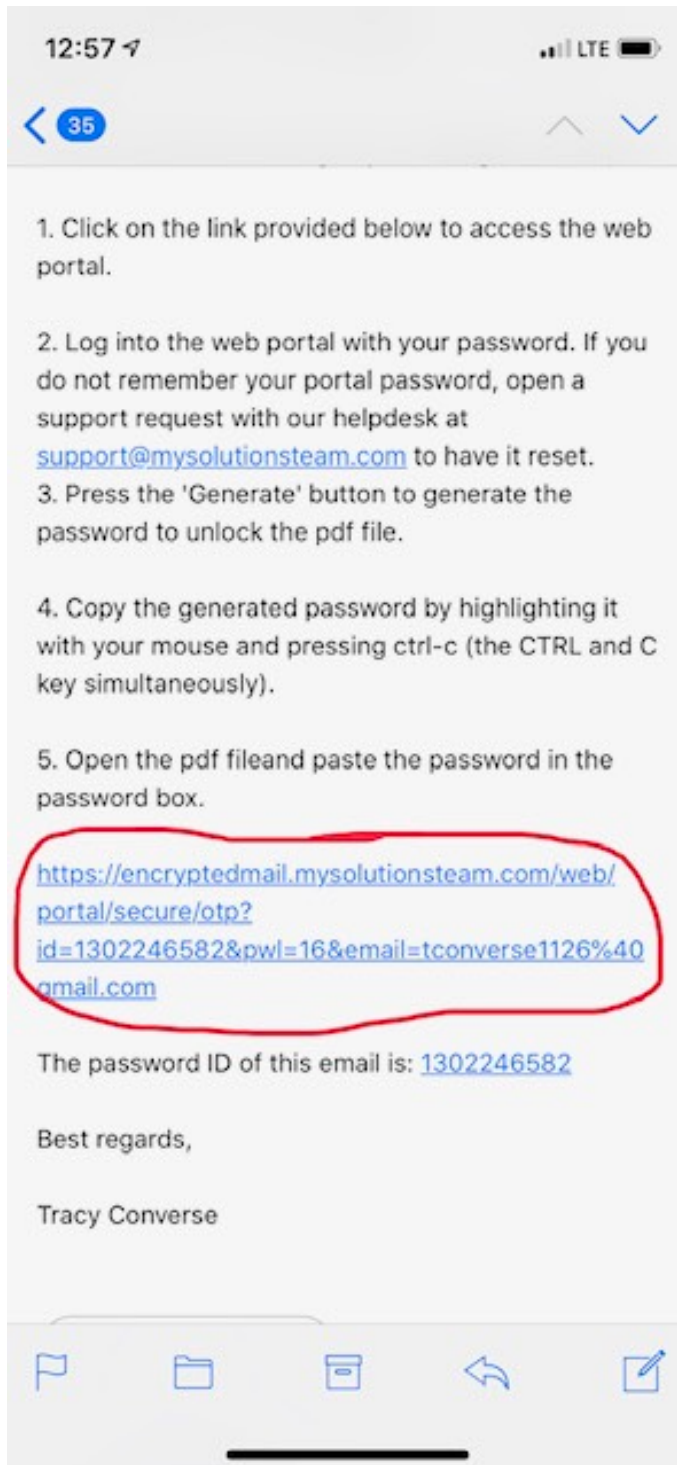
12:57

LTE

35

1. Click on the link provided below to access the web portal.

2. Log into the web portal with your password. If you do not remember your portal password, open a support request with our helpdesk at support@mysolutionsteam.com to have it reset.
3. Press the 'Generate' button to generate the password to unlock the pdf file.

4. Copy the generated password by highlighting it with your mouse and pressing ctrl-c (the CTRL and C key simultaneously).

5. Open the pdf fileand paste the password in the password box.

https://encryptedmail.mysolutionsteam.com/web/portal/secure/otp?id=1302246582&pwl=16&email=tconverse1126%40gmail.com

The password ID of this email is: 1302246582

Best regards,

Tracy Converse